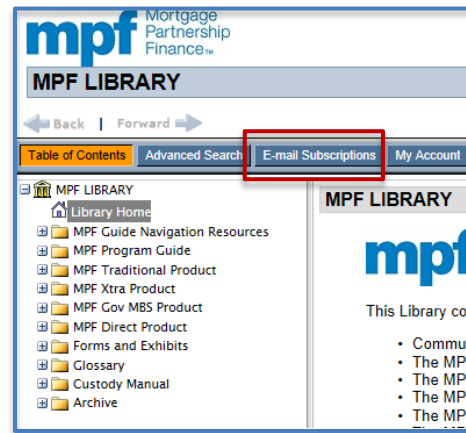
mpf Mortgage Partnership Finance™

MPF LIBRARY

Back | Forward

Table of Contents | Advanced Search | E-mail Subscriptions | My Account

MPF LIBRARY
Library Home
MPF Guide Navigation Resources
MPF Program Guide
MPF Traditional Product
MPF Xtra Product
MPF Gov MBS Product
MPF Direct Product
Forms and Exhibits
Glossary
Custody Manual
Archive

MPF LIBRARY

mpf

This Library co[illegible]

• Commu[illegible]
• The MP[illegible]
• The MP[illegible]
• The MP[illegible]
• The MP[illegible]